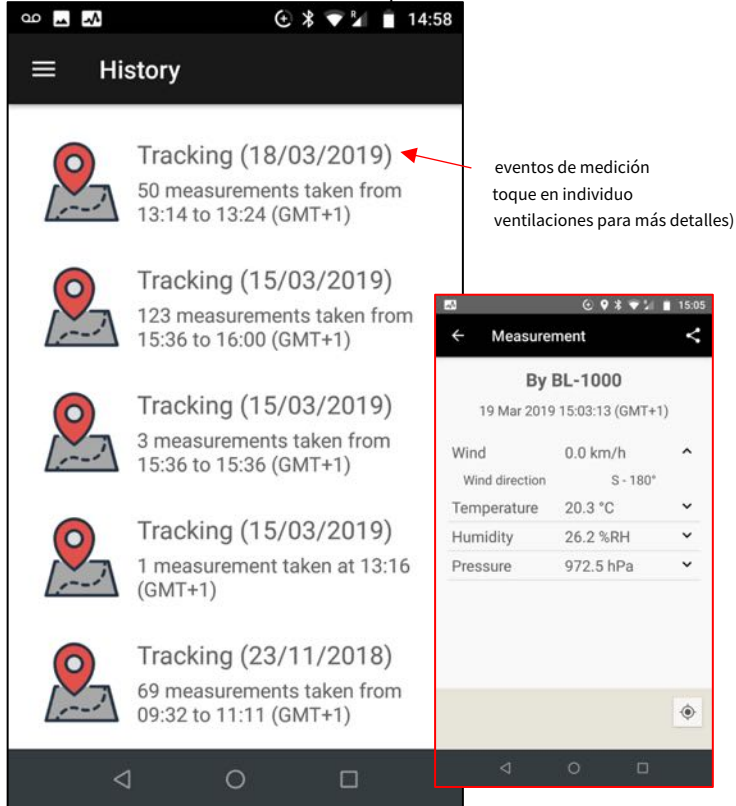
14:58

History

Tracking (18/03/2019)
50 measurements taken from 13:14 to 13:24 (GMT+1)

Tracking (15/03/2019)
123 measurements taken from 15:36 to 16:00 (GMT+1)

Tracking (15/03/2019)
3 measurements taken from 15:36 to 15:36 (GMT+1)

Tracking (15/03/2019)
1 measurement taken at 13:16 (GMT+1)

Tracking (23/11/2018)
69 measurements taken from 09:32 to 11:11 (GMT+1)

eventos de medición
toque en individuo
ventilaciones para más detalles)

15:05

Measurement

By BL-1000
19 Mar 2019 15:03:13 (GMT+1)

| | |
|---|---|
| Wind | 0.0 km/h |
| Wind direction | S - 180° |
| Temperature | 20.3 °C |
| Humidity | 26.2 %RH |
| Pressure | 972.5 hPa |